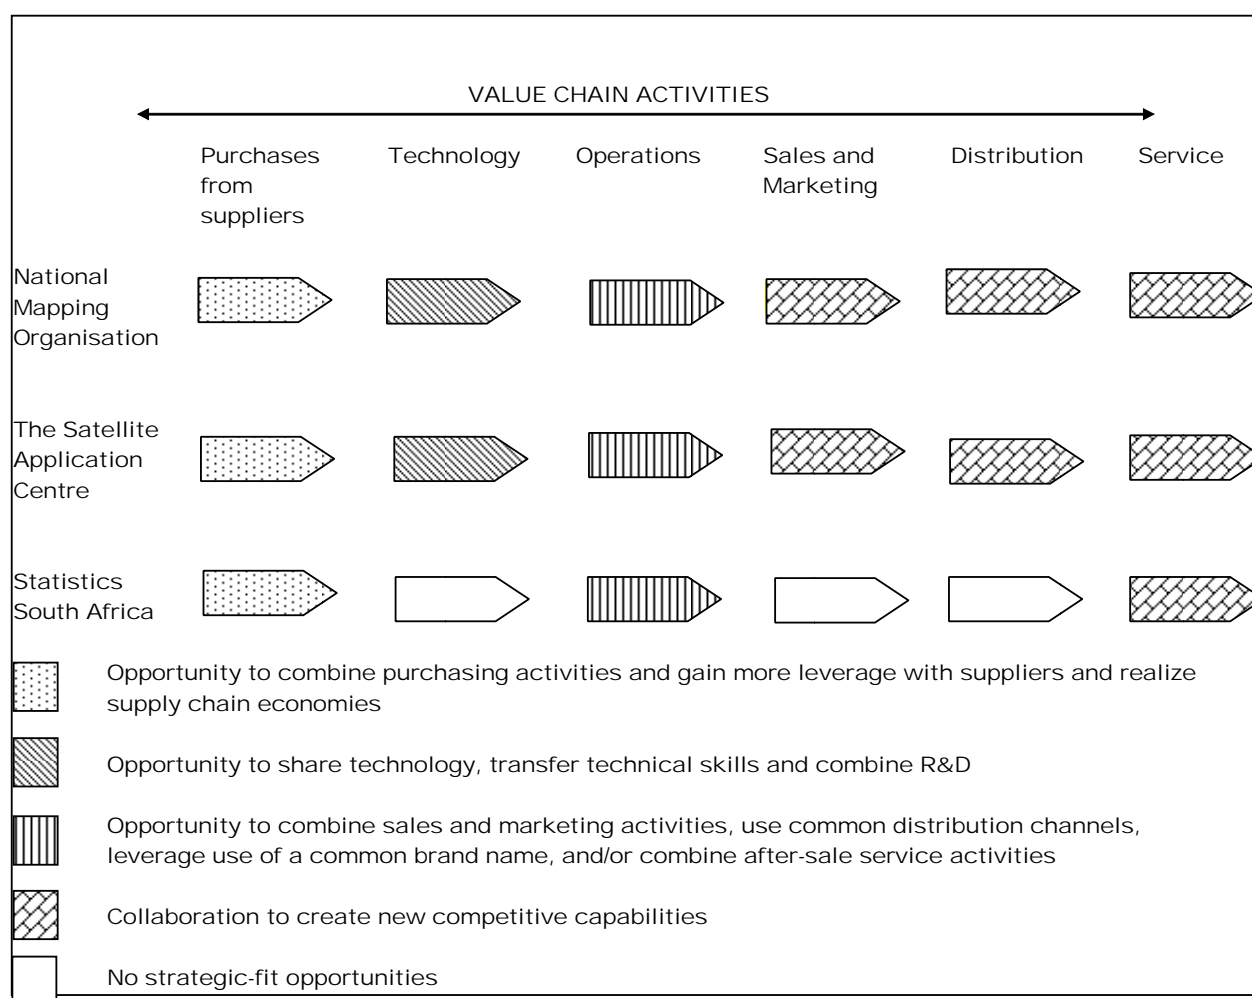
VALUE CHAIN ACTIVITIES

Purchases from suppliers

Technology

Operations

Sales and Marketing

Distribution

Service

National Mapping Organisation

The Satellite Application Centre

Statistics South Africa

Opportunity to combine purchasing activities and gain more leverage with suppliers and realize supply chain economies

Opportunity to share technology, transfer technical skills and combine R&D

Opportunity to combine sales and marketing activities, use common distribution channels, leverage use of a common brand name, and/or combine after-sale service activities

Collaboration to create new competitive capabilities

No strategic-fit opportunities